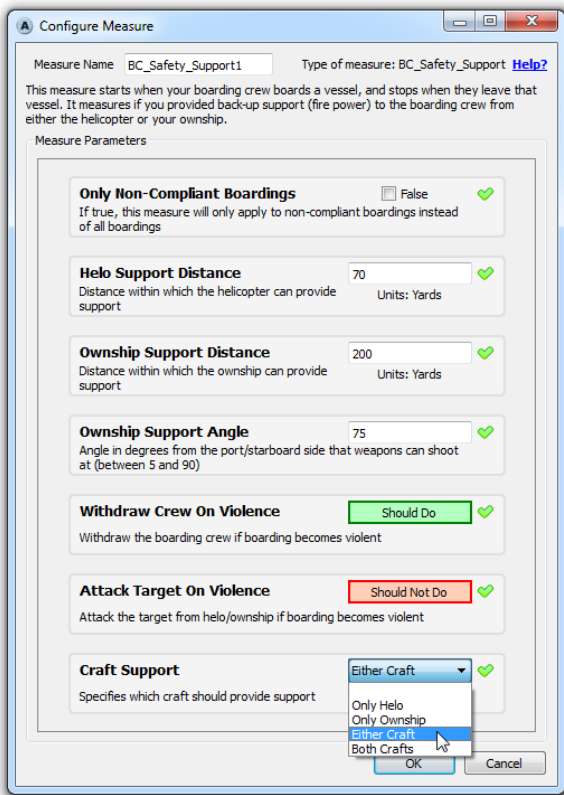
Configure Measure

Measure Name BC_Safety_Support1 Type of measure: BC_Safety_Support Help?

This measure starts when your boarding crew boards a vessel, and stops when they leave that vessel. It measures if you provided back-up support (fire power) to the boarding crew from either the helicopter or your ownship.

Measure Parameters

Only Non-Compliant Boardings
False
If true, this measure will only apply to non-compliant boardings instead of all boardings

Helo Support Distance
70
Distance within which the helicopter can provide support
Units: Yards

Ownship Support Distance
200
Distance within which the ownship can provide support
Units: Yards

Ownship Support Angle
75
Angle in degrees from the port/starboard side that weapons can shoot at (between 5 and 90)

Withdraw Crew On Violence
Should Do
Withdraw the boarding crew if boarding becomes violent

Attack Target On Violence
Should Not Do
Attack the target from helo/ownship if boarding becomes violent

Craft Support
Either Craft
Specifies which craft should provide support
Only Helo
Only Ownship
Either Craft
Both Crafts

OK Cancel